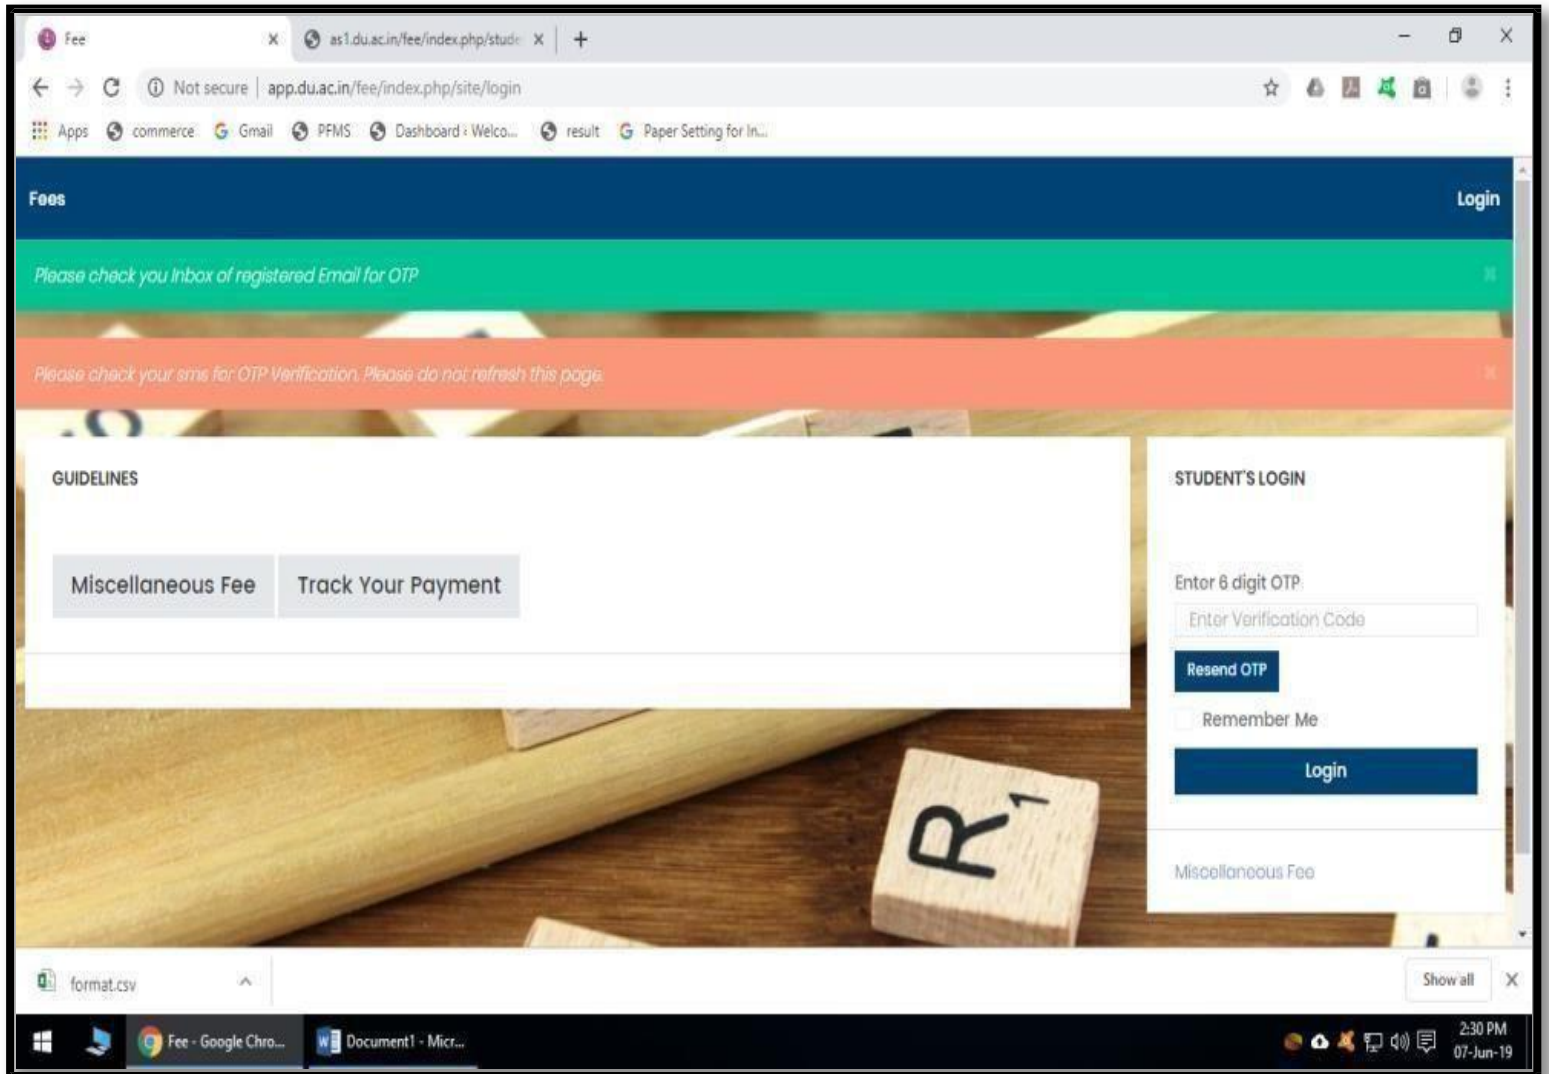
Fee
as1.du.ac.in/fee/index.php/stude
Not secure | app.du.ac.in/fee/index.php/site/login
Apps commerce Gmail PFMS Dashboard ‹ Welco... result Paper Setting for In...

Fees
Login

Please check you Inbox of registered Email for OTP

Please check your sms for OTP Verification. Please do not refresh this page.

GUIDELINES

Miscellaneous Fee
Track Your Payment

STUDENT'S LOGIN

Enter 6 digit OTP
Enter Verification Code
Resend OTP
Remember Me
Login

Miscellaneous Fee

R 1

format.csv
Show all

Fee - Google Chro...
Document1 - Micr...
2:30 PM
07-Jun-19